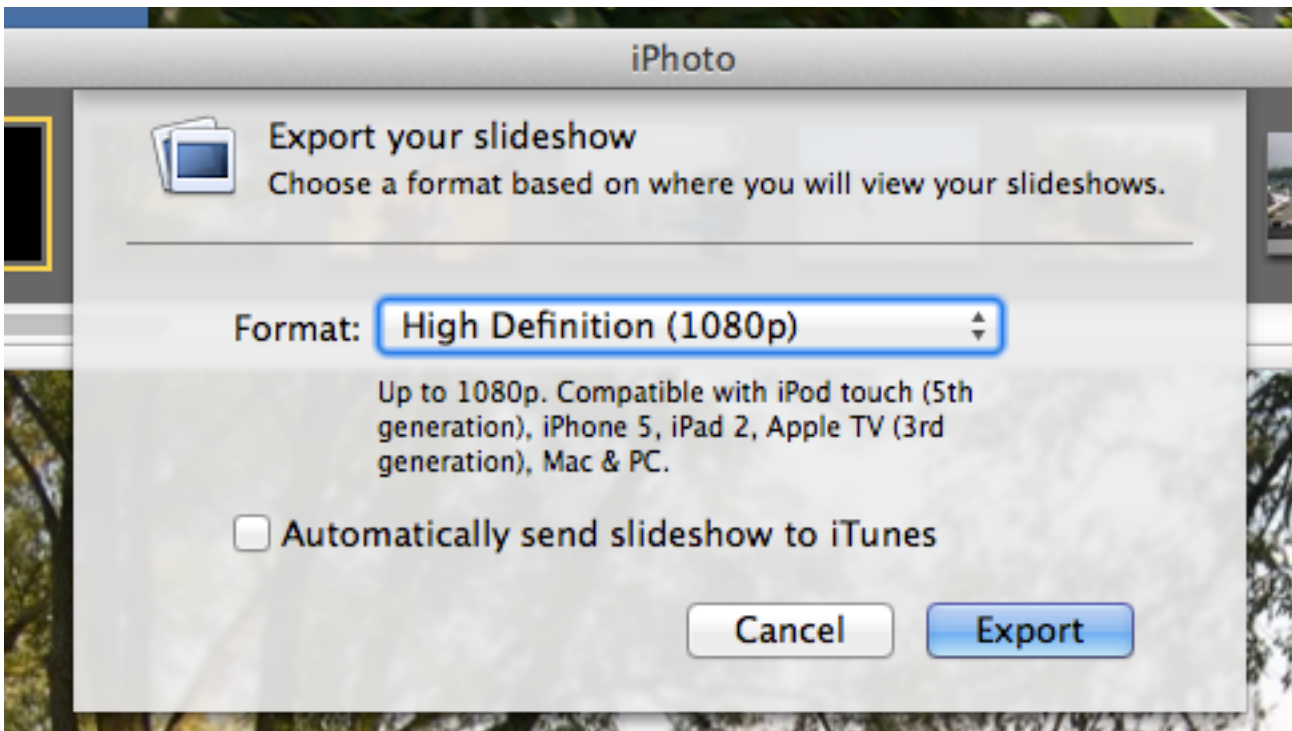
iPhoto

Export your slideshow
Choose a format based on where you will view your slideshows.

Format: High Definition (1080p)

Up to 1080p. Compatible with iPod touch (5th generation), iPhone 5, iPad 2, Apple TV (3rd generation), Mac & PC.

Automatically send slideshow to iTunes

Cancel Export